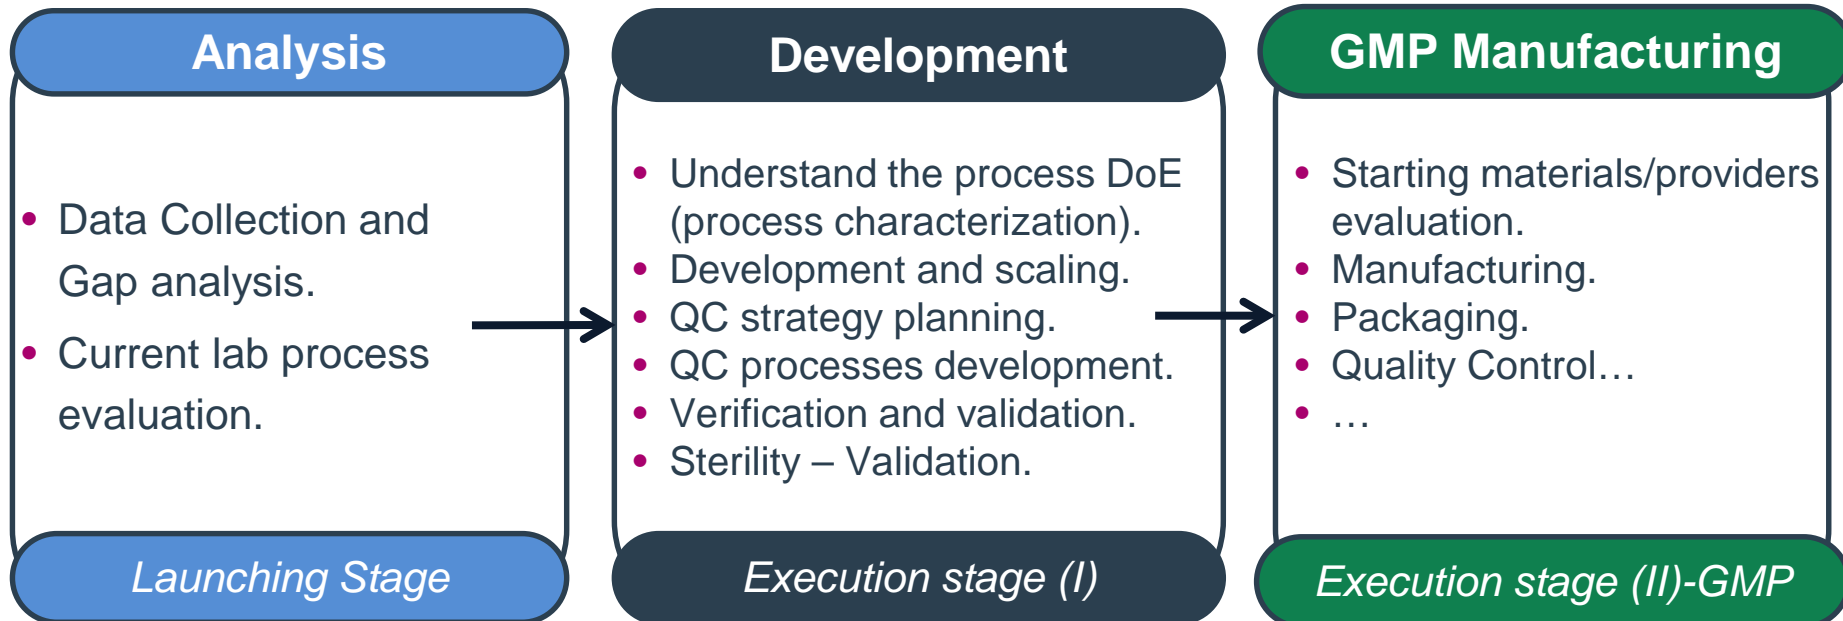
Analysis

• Data Collection and Gap analysis.
• Current lab process evaluation.

Launching Stage

Development

• Understand the process DoE (process characterization).
• Development and scaling.
• QC strategy planning.
• QC processes development.
• Verification and validation.
• Sterility – Validation.

Execution stage (I)

GMP Manufacturing

• Starting materials/providers evaluation.
• Manufacturing.
• Packaging.
• Quality Control…
• …

Execution stage (II)-GMP